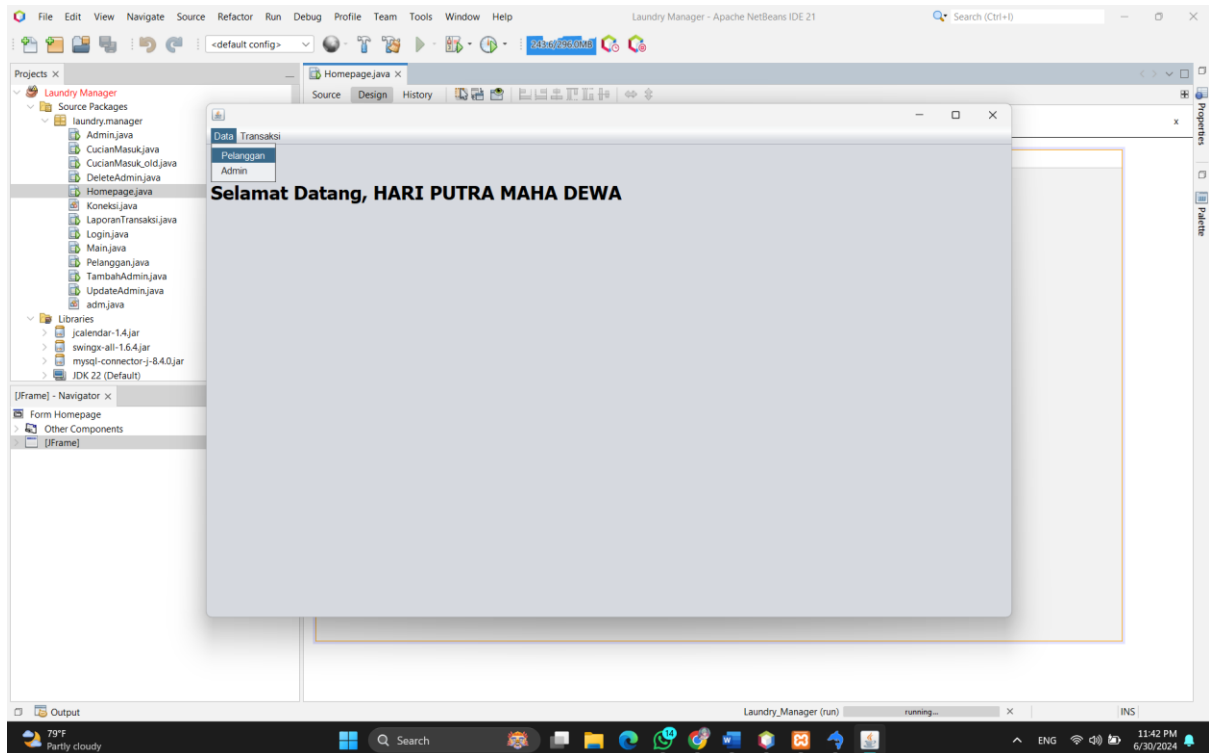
File Edit View Navigate Source Refactor Run Debug Profile Team Tools Window Help
Laundry Manager - Apache NetBeans IDE 21
Search (Ctrl+I)
<default config>
Projects ×
Laundry Manager
Source Packages
laundry.manager
Admin.java
CucianMasuk.java
CucianMasuk_old.java
DeleteAdmin.java
Homepage.java
Koneksi.java
LaporanTransaksi.java
Login.java
Main.java
Pelanggan.java
TambahAdmin.java
UpdateAdmin.java
adm.java
Libraries
jcalendar-1.4.jar
swingx-all-1.6.4.jar
mysql-connector-j-8.4.0.jar
JDK 22 (Default)
[JFrame] - Navigator ×
Form Homepage
Other Components
[JFrame]
Homepage.java ×
Source Design History
Properties
Palette
Data Transaksi
Pelanggan
Admin
Selamat Datang, HARI PUTRA MAHA DEWA
Output
Laundry_Manager (run) running...
INS
79°F
Partly cloudy
Search
ENG
11:42 PM
6/30/2024